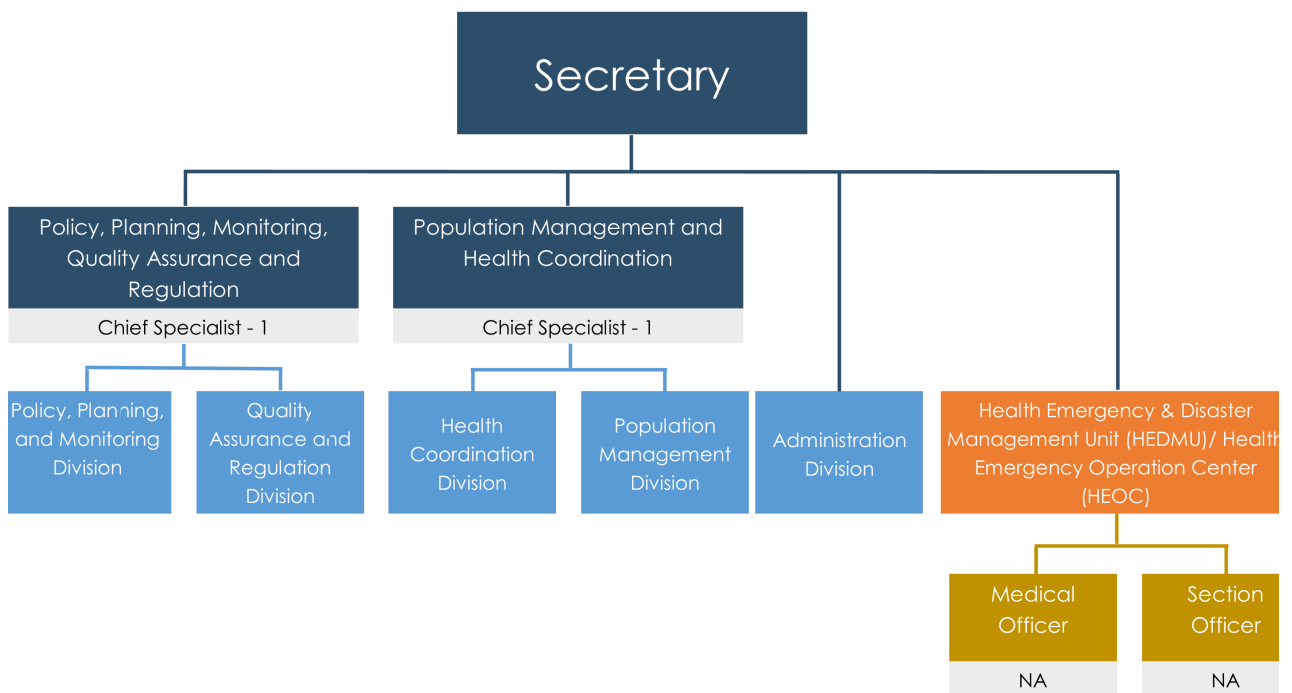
Secretary

Policy, Planning, Monitoring, Quality Assurance and Regulation

Chief Specialist - 1

Population Management and Health Coordination

Chief Specialist - 1

Policy, Planning, and Monitoring Division

Quality Assurance and Regulation Division

Health Coordination Division

Population Management Division

Administration Division

Health Emergency & Disaster Management Unit (HEDMU)/ Health Emergency Operation Center (HEOC)

Medical Officer

NA

Section Officer

NA